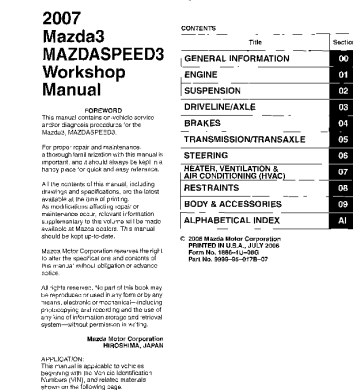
2007
Mazda3
MAZDASPEED3
Workshop
Manual

FOREWORD
This manual contains on-vehicle service and/or diagnosis procedures for the Mazda3, MAZDASPEED3.

For proper repair and maintenance, a thorough familiarization with this manual is important, and it should always be kept in a handy place for quick and easy reference.

All the contents of this manual, including drawings and specifications, are the latest available at the time of printing. As modifications affecting repair or maintenance occur, relevant information supplementary to this volume will be made available at Mazda dealers. This manual should be kept up-to-date.

Mazda Motor Corporation reserves the right to alter the specifications and contents of this manual without obligation or advance notice.

All rights reserved. No part of this book may be reproduced or used in any form or by any means, electronic or mechanical—including photocopying and recording and the use of any kind of information storage and retrieval system—without permission in writing.

Mazda Motor Corporation
HIROSHIMA, JAPAN

APPLICATION:
This manual is applicable to vehicles beginning with the Vehicle Identification Numbers (VIN), and related materials shown on the following page.

CONTENTS

| Title | Section |
|---|---|
| GENERAL INFORMATION | 00 |
| ENGINE | 01 |
| SUSPENSION | 02 |
| DRIVELINE/AXLE | 03 |
| BRAKES | 04 |
| TRANSMISSION/TRANSAXLE | 05 |
| STEERING | 06 |
| HEATER, VENTILATION & AIR CONDITIONING (HVAC) | 07 |
| RESTRAINTS | 08 |
| BODY & ACCESSORIES | 09 |
| ALPHABETICAL INDEX | AI |

© 2006 Mazda Motor Corporation
PRINTED IN U.S.A., JULY 2006
Form No. 1886-1U-06G
Part No. 9999-95-017B-07